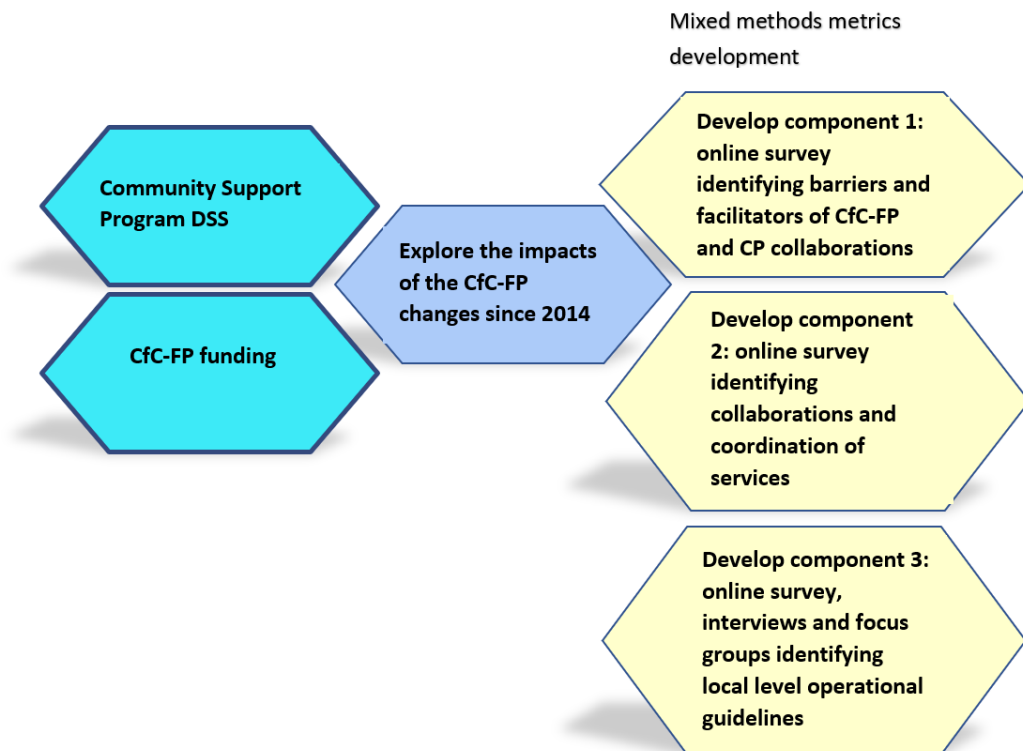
Mixed methods metrics development

Community Support Program DSS

CfC-FP funding

Explore the impacts of the CfC-FP changes since 2014

Develop component 1: online survey identifying barriers and facilitators of CfC-FP and CP collaborations

Develop component 2: online survey identifying collaborations and coordination of services

Develop component 3: online survey, interviews and focus groups identifying local level operational guidelines